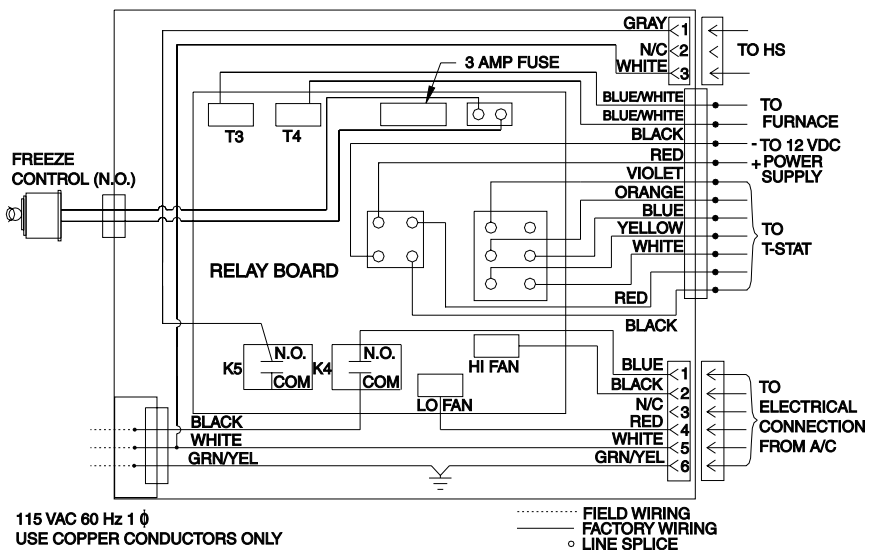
GRAY 1
N/C 2
WHITE 3
TO HS

3 AMP FUSE

T3
T4

BLUE/WHITE
BLUE/WHITE
BLACK
RED
TO FURNACE
- TO 12 VDC
+ POWER SUPPLY

FREEZE CONTROL (N.O.)

VIOLET
ORANGE
BLUE
YELLOW
WHITE
RED
TO T-STAT

RELAY BOARD

BLACK

K5 N.O. COM
K4 N.O. COM
HI FAN
LO FAN

BLUE 1
BLACK 2
N/C 3
RED 4
WHITE 5
GRN/YEL 6
TO ELECTRICAL CONNECTION FROM A/C

BLACK
WHITE
GRN/YEL

115 VAC 60 Hz 1 $\phi$
USE COPPER CONDUCTORS ONLY

FIELD WIRING
FACTORY WIRING
LINE SPLICE